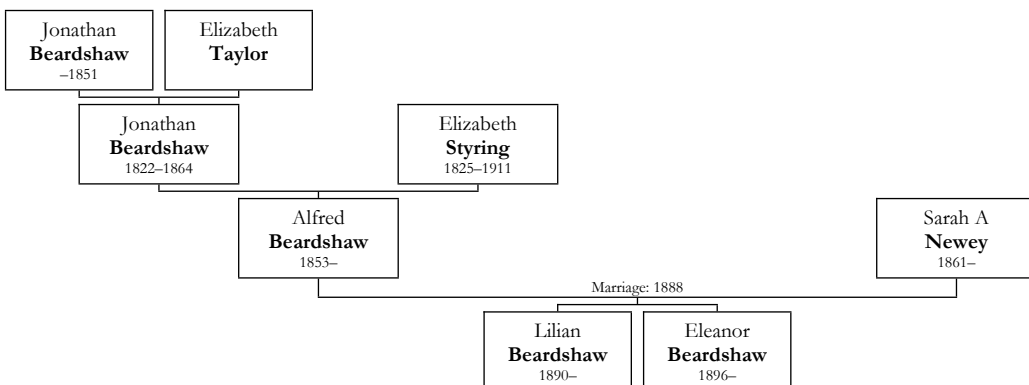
Jonathan
Beardshaw
–1851

Elizabeth
Taylor

Jonathan
Beardshaw
1822–1864

Elizabeth
Styring
1825–1911

Alfred
Beardshaw
1853–

Sarah A
Newey
1861–

Marriage: 1888

Lilian
Beardshaw
1890–

Eleanor
Beardshaw
1896–